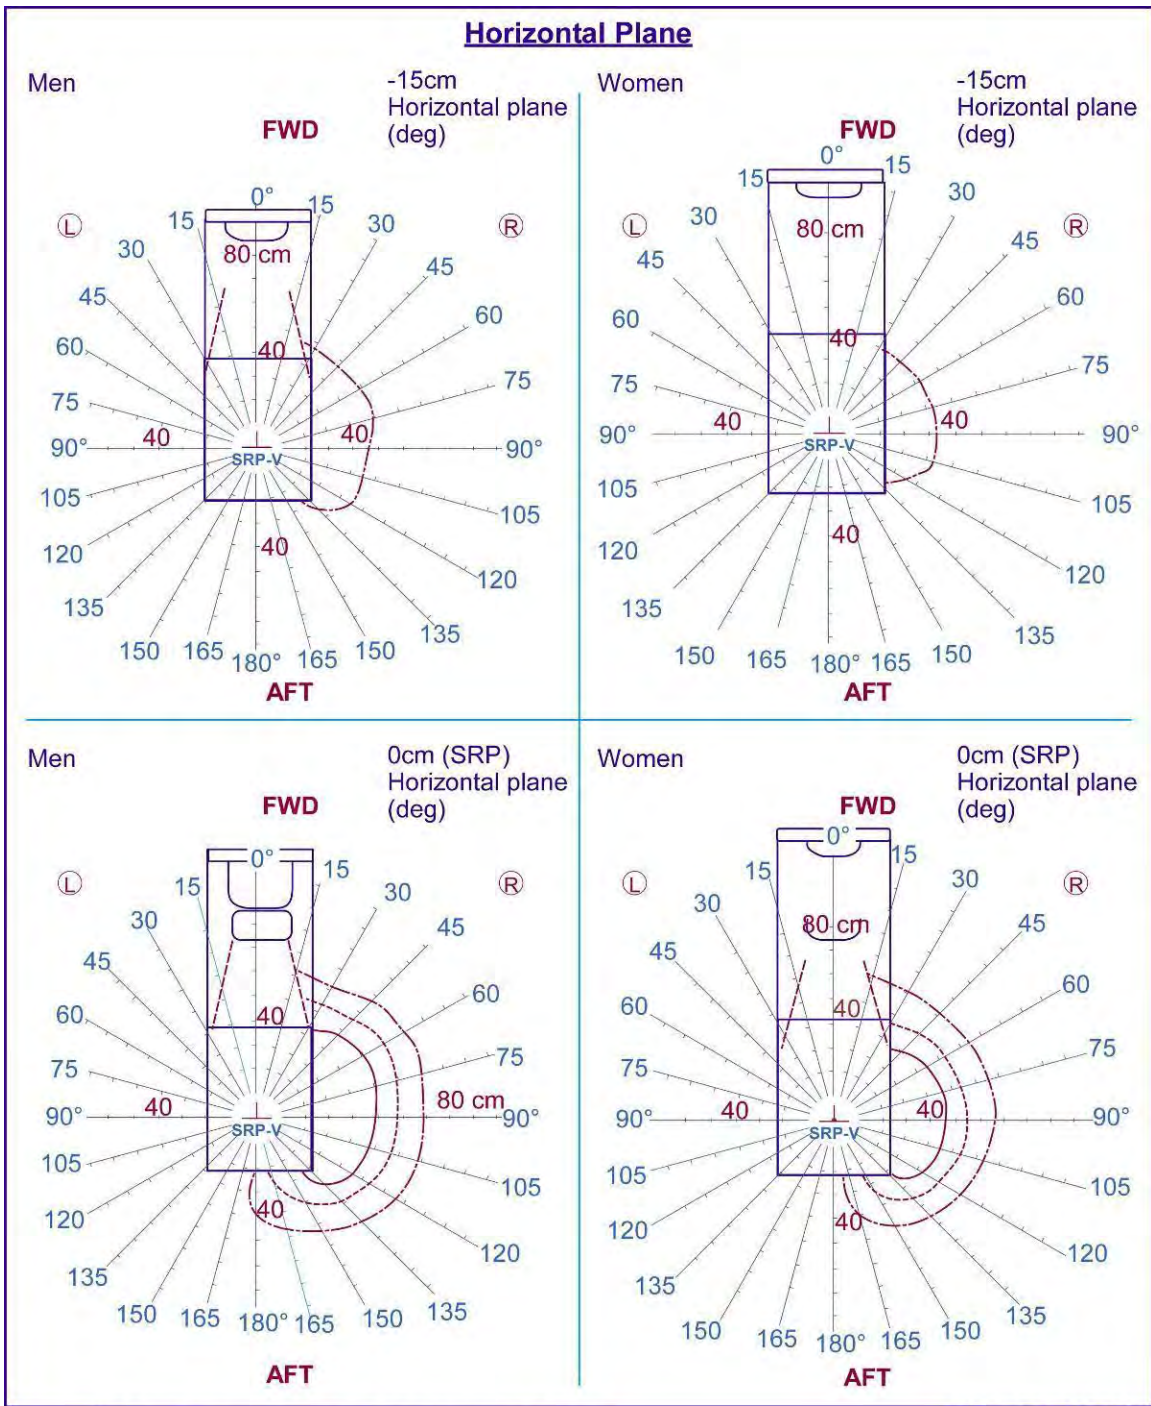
Horizontal Plane

Men

-15cm
Horizontal plane
(deg)

FWD

L R

0° 15 15 30 30 45 45 60 60 75 75 90° 90° 105 105 120 120 135 135 150 150 165 165 180°

80 cm
40
40
40
40

SRP-V

AFT

Women

-15cm
Horizontal plane
(deg)

FWD

L R

0° 15 15 30 30 45 45 60 60 75 75 90° 90° 105 105 120 120 135 135 150 150 165 165 180°

80 cm
40
40
40
40

SRP-V

AFT

Men

0cm (SRP)
Horizontal plane
(deg)

FWD

L R

0° 15 15 30 30 45 45 60 60 75 75 90° 90° 105 105 120 120 135 135 150 150 165 165 180°

40
40
40
80 cm

SRP-V

AFT

Women

0cm (SRP)
Horizontal plane
(deg)

FWD

L R

0° 15 15 30 30 45 45 60 60 75 75 90° 90° 105 105 120 120 135 135 150 150 165 165 180°

80 cm
40
40
40
40

SRP-V

AFT